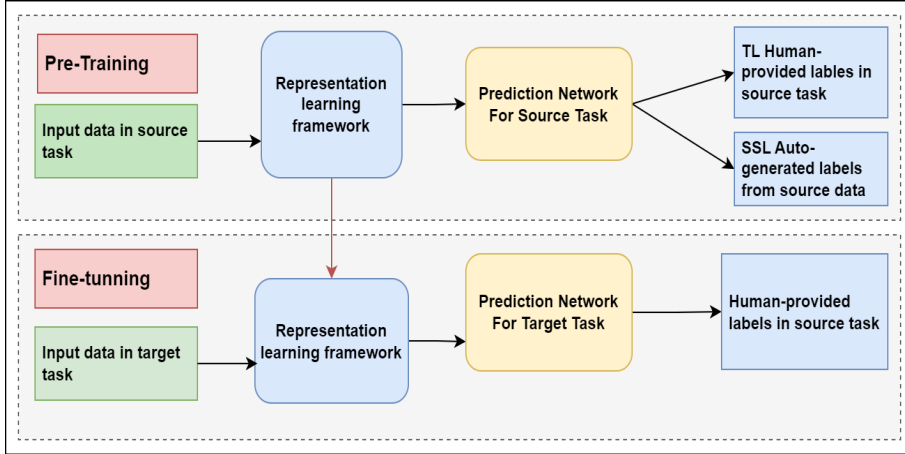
Pre-Training

Input data in source task

Representation learning framework

Prediction Network For Source Task

TL Human-provided lables in source task

SSL Auto-generated labels from source data

Fine-tunning

Input data in target task

Representation learning framework

Prediction Network For Target Task

Human-provided labels in source task